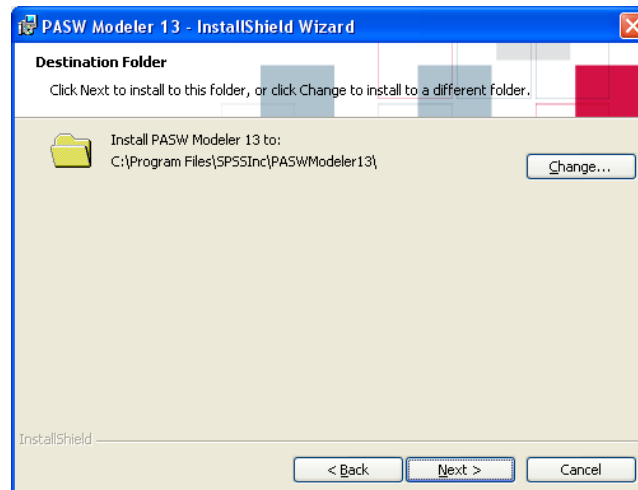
PASW Modeler 13 - InstallShield Wizard

Destination Folder

Click Next to install to this folder, or click Change to install to a different folder.

Install PASW Modeler 13 to:
C:\Program Files\SPSSInc\PASWModeler13\

Change...

InstallShield

< Back

Next >

Cancel